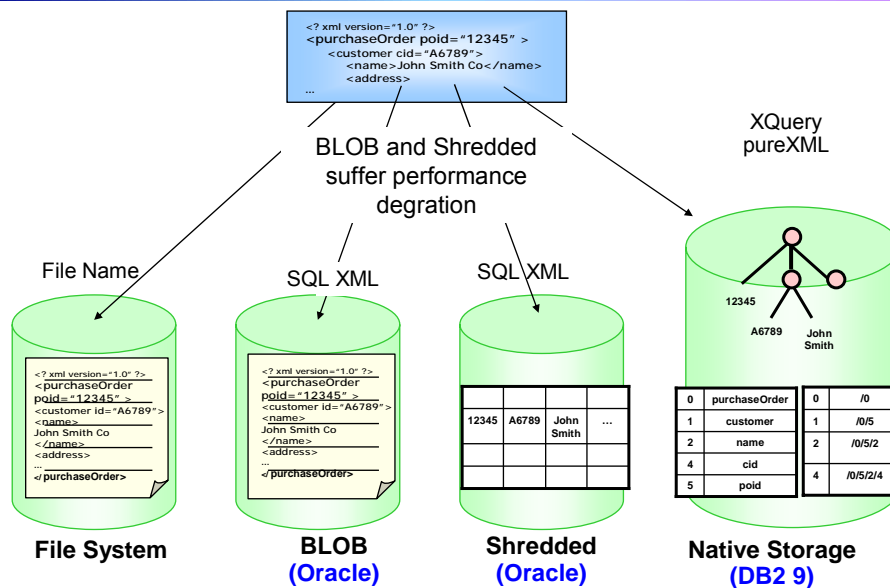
<? xml version="1.0" ?>
<purchaseOrder poid="12345" >
<customer cid="A6789">
<name>John Smith Co</name>
<address>
...

BLOB and Shredded suffer performance degration

XQuery
pureXML

File Name

SQL XML

SQL XML

<? xml version="1.0" ?>
<purchaseOrder poid="12345" >
<customer id="A6789">
<name>
John Smith Co
</name>
<address>
...
</purchaseOrder>

<? xml version="1.0" ?>
<purchaseOrder poid="12345" >
<customer id="A6789">
<name>
John Smith Co
</name>
<address>
...
</purchaseOrder>

| 12345 | A6789 | John Smith | ... |
|---|---|---|---|
| | | | |
| | | | |

12345

A6789

John Smith

| 0 | purchaseOrder |
|---|---|
| 1 | customer |
| 2 | name |
| 4 | cid |
| 5 | poid |

| 0 | /0 |
|---|---|
| 1 | /0/5 |
| 2 | /0/5/2 |
| 4 | /0/5/2/4 |

File System

BLOB
(Oracle)

Shredded
(Oracle)

Native Storage
(DB2 9)